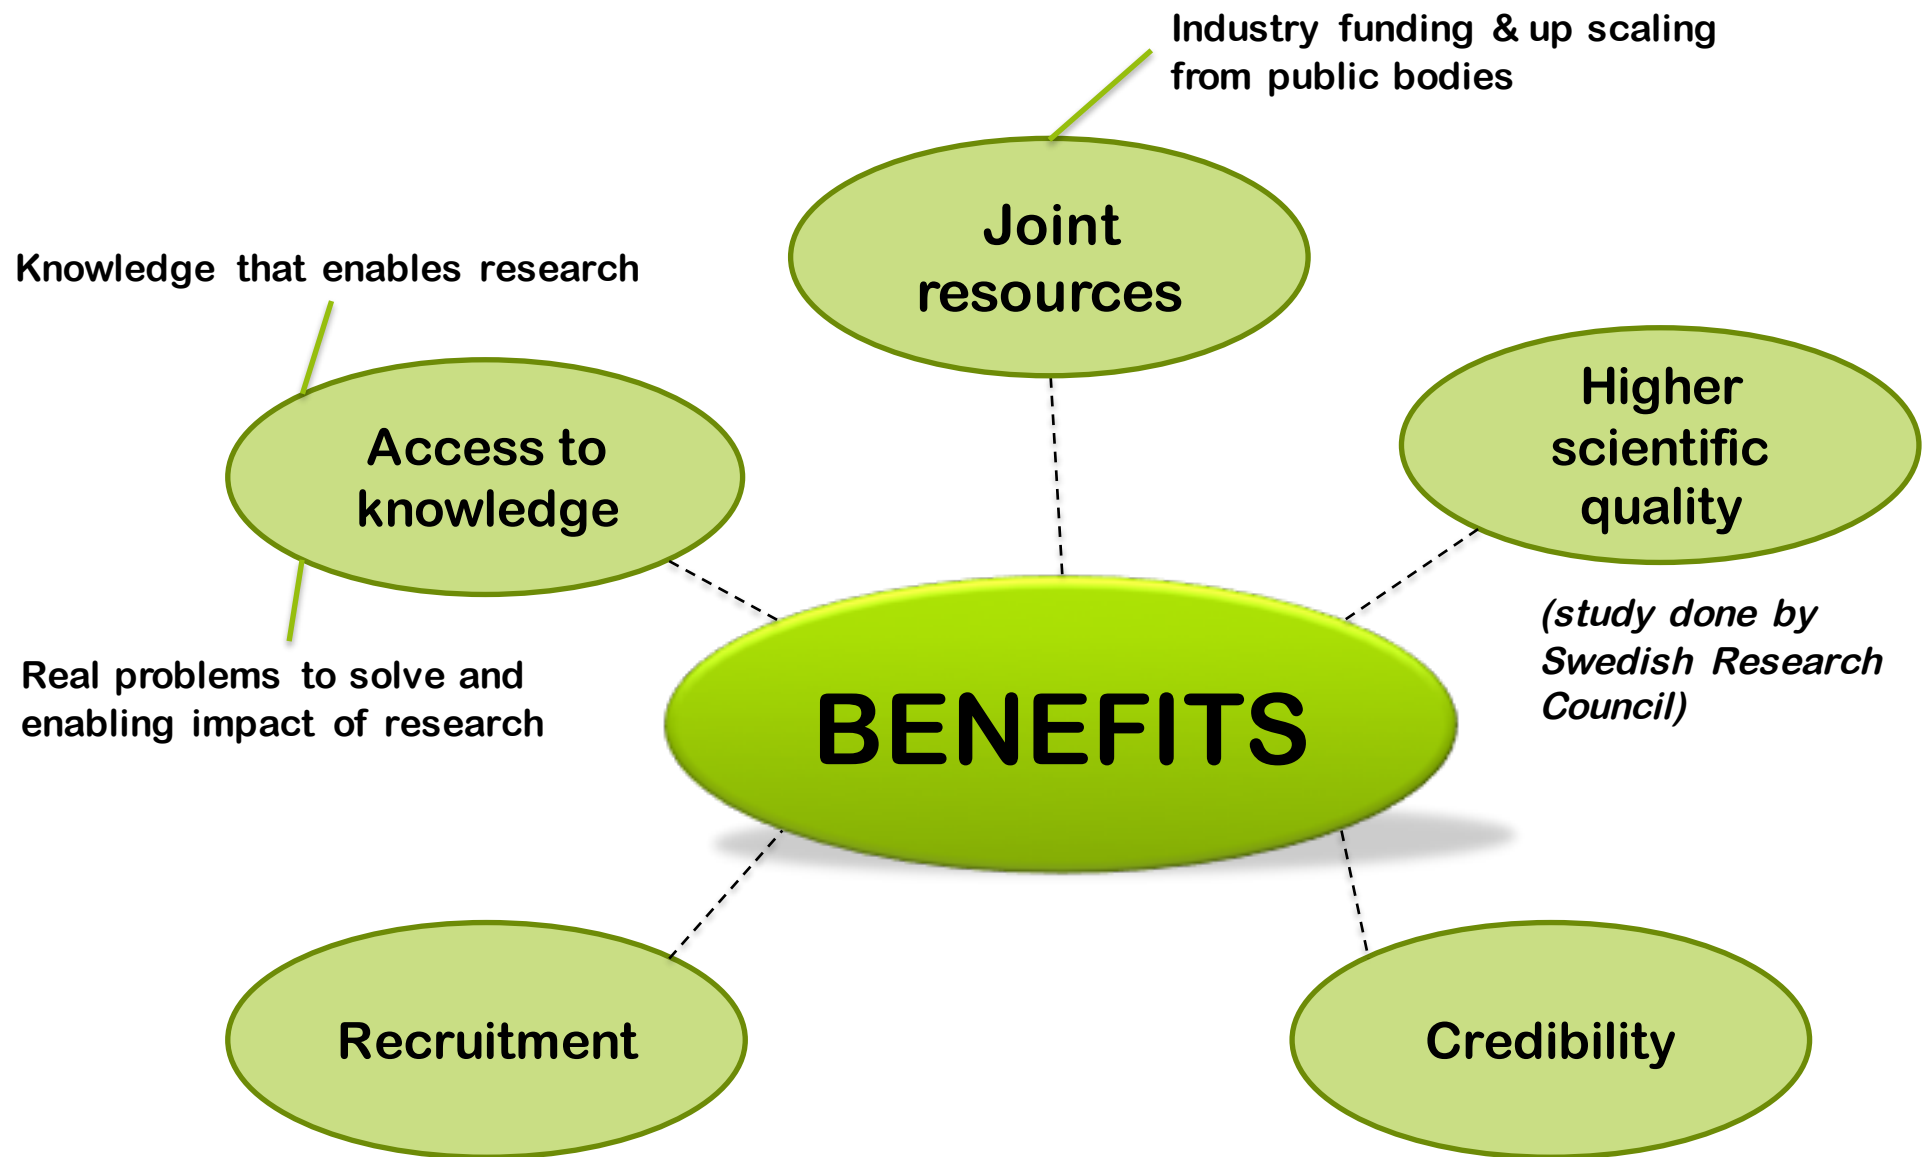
Industry funding & up scaling from public bodies

Joint resources

Knowledge that enables research

Access to knowledge

Higher scientific quality

(study done by Swedish Research Council)

Real problems to solve and enabling impact of research

BENEFITS

Recruitment

Credibility